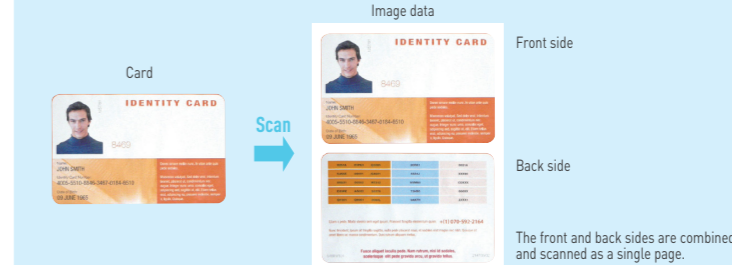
Image data

Card

IDENTITY CARD

8469

JOHN SMITH

4005-5510-8846-3487-0194-6516

09 JUNE 1983

Scan

IDENTITY CARD

8469

JOHN SMITH

4005-5510-8846-3487-0194-6516

09 JUNE 1983

Front side

Back side

+(1) 076-992-2164

The front and back sides are combined and scanned as a single page.